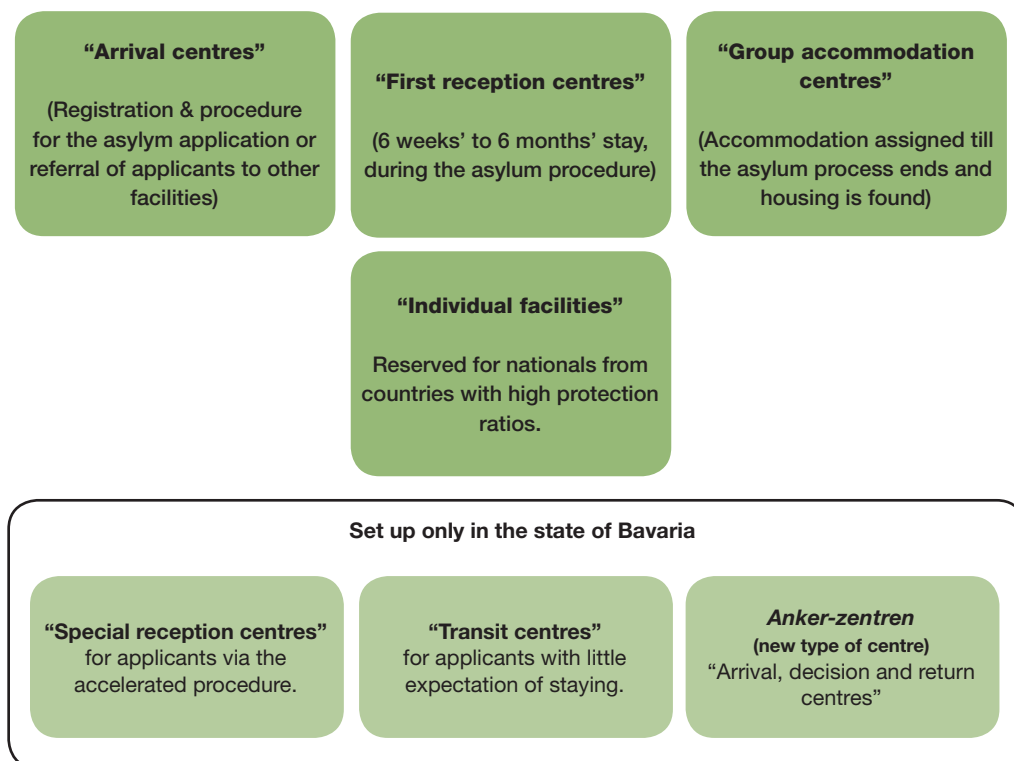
“Arrival centres”

(Registration & procedure for the asylym application or referral of applicants to other facilities)

“First reception centres”

(6 weeks’ to 6 months’ stay, during the asylum procedure)

“Group accommodation centres”

(Accommodation assigned till the asylum process ends and housing is found)

“Individual facilities”

Reserved for nationals from countries with high protection ratios.

Set up only in the state of Bavaria

“Special reception centres” for applicants via the accelerated procedure.

“Transit centres” for applicants with little expectation of staying.

*Anker-zentren*
(new type of centre)
“Arrival, decision and return centres”